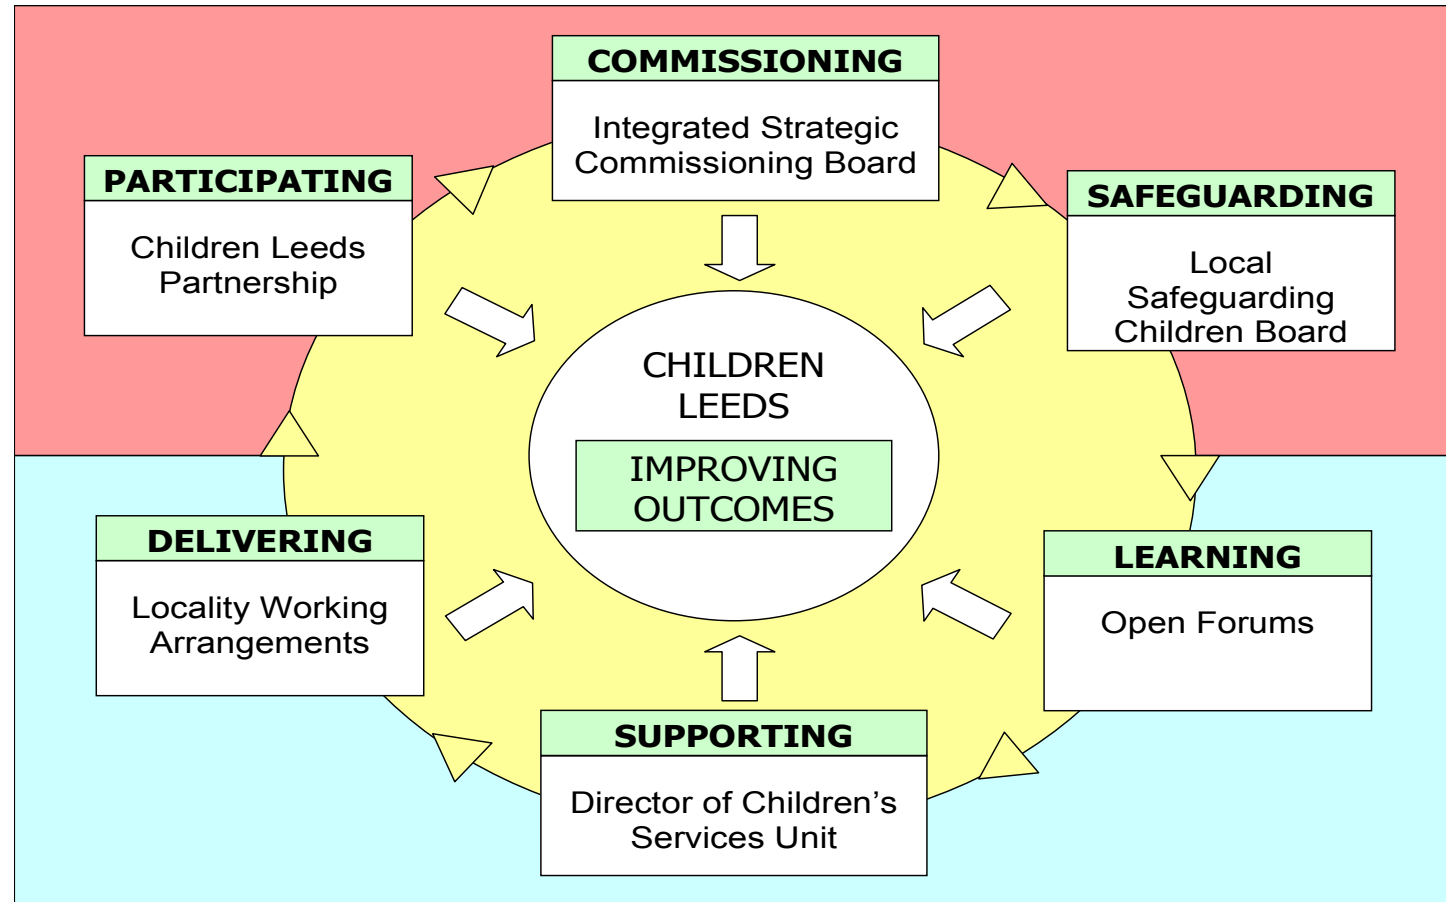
COMMISSIONING

Integrated Strategic Commissioning Board

PARTICIPATING

Children Leeds Partnership

SAFEGUARDING

Local Safeguarding Children Board

CHILDREN LEEDS

IMPROVING OUTCOMES

DELIVERING

Locality Working Arrangements

LEARNING

Open Forums

SUPPORTING

Director of Children's Services Unit